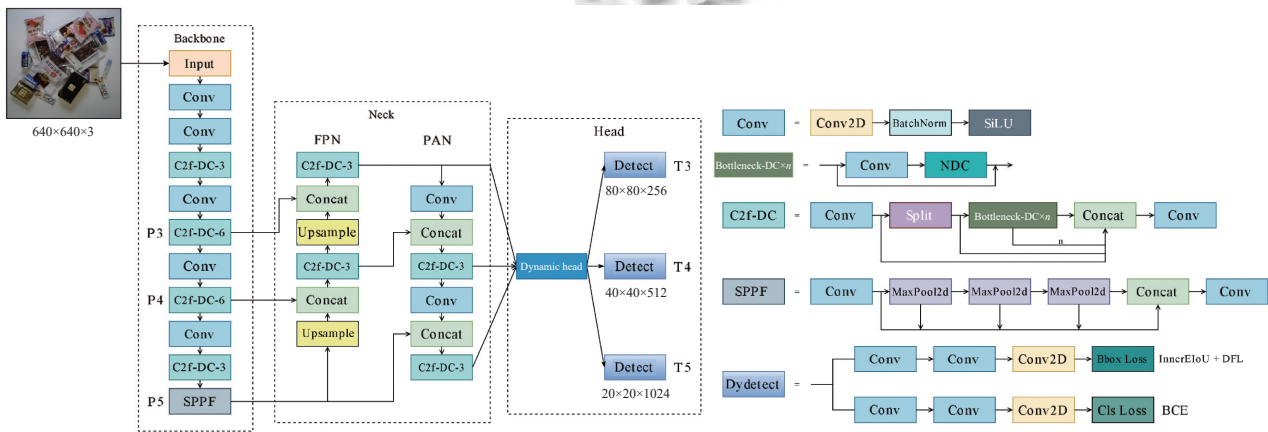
640×640×3

Backbone
Input
Conv
Conv
C2f-DC-3
Conv
P3 C2f-DC-6
Conv
P4 C2f-DC-6
Conv
C2f-DC-3
P5 SPPF

Neck
FPN
C2f-DC-3
Concat
Upsample
C2f-DC-3
Concat
Upsample

PAN
Conv
Concat
C2f-DC-3
Conv
Concat
C2f-DC-3

Head
Dynamic head
Detect T3
80×80×256
Detect T4
40×40×512
Detect T5
20×20×1024

Conv = Conv2D BatchNorm SiLU

Bottleneck-DC×n = Conv NDC

C2f-DC = Conv Split Bottleneck-DC×n Concat Conv
n

SPPF = Conv MaxPool2d MaxPool2d MaxPool2d Concat Conv

Dydetect = Conv Conv Conv2D Bbox Loss InnerEIoU + DFL
Conv Conv Conv2D Cls Loss BCE